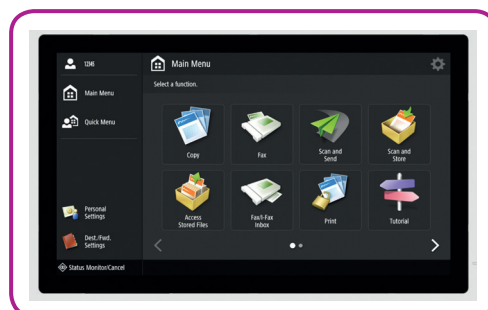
1346

Main Menu

Quick Menu

Personal Settings

Dest./Fwd. Settings

Status Monitor/Cancel

Main Menu

Select a function.

Copy

Fax

Scan and Send

Scan and Store

Access Stored Files

Fax/I-Fax Inbox

Print

Tutorial